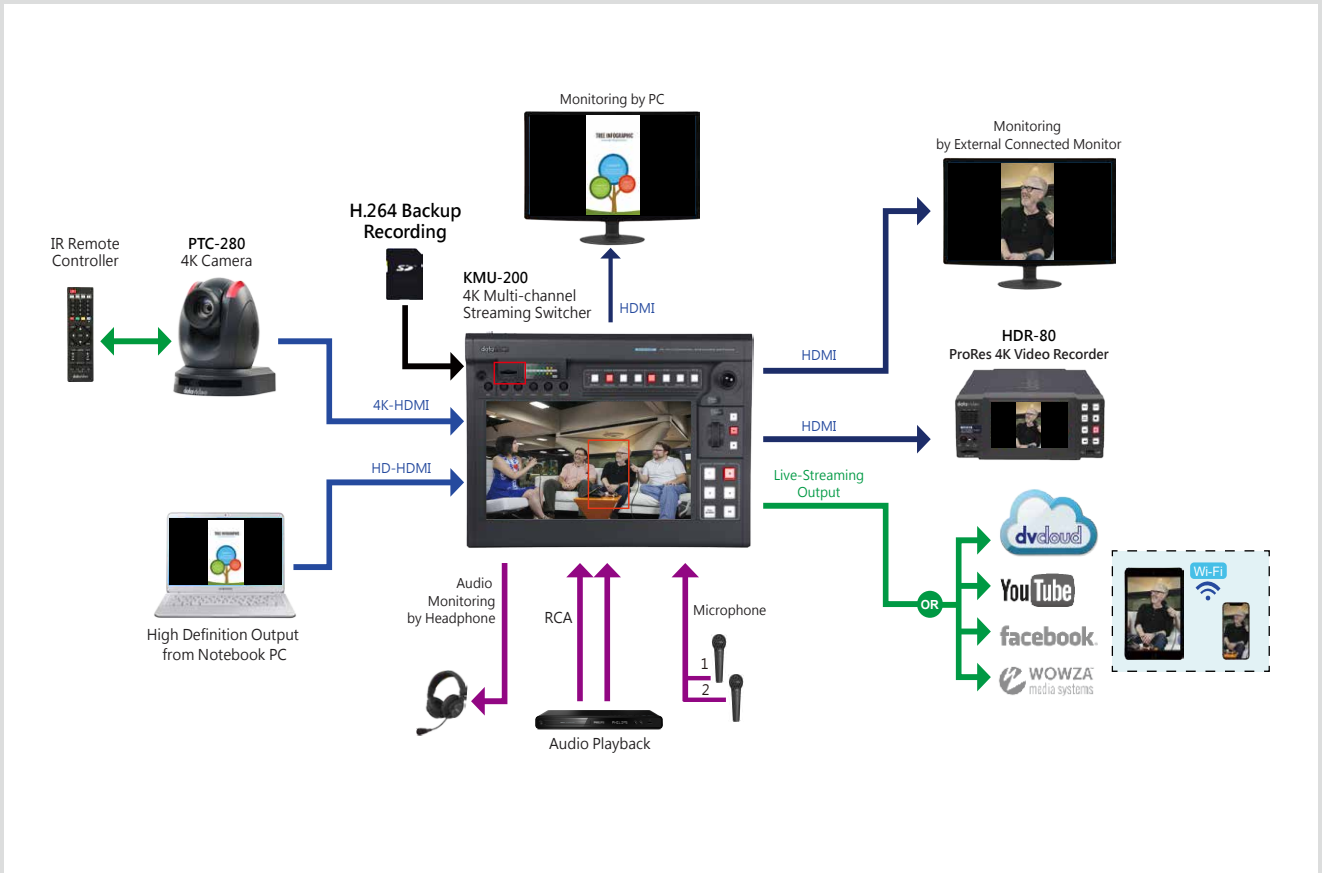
Monitoring by PC

Monitoring
by External Connected Monitor

H.264 Backup
Recording

IR Remote
Controller

PTC-280
4K Camera

KMU-200
4K Multi-channel
Streaming Switcher

HDMI

HDMI

HDR-80
ProRes 4K Video Recorder

4K-HDMI

HDMI

HD-HDMI

Live-Streaming
Output

dvcloud

YouTube

OR

facebook

Wi-Fi

WOWZA media systems

High Definition Output
from Notebook PC

Audio
Monitoring
by Headphone

RCA

Microphone

1

2

Audio Playback